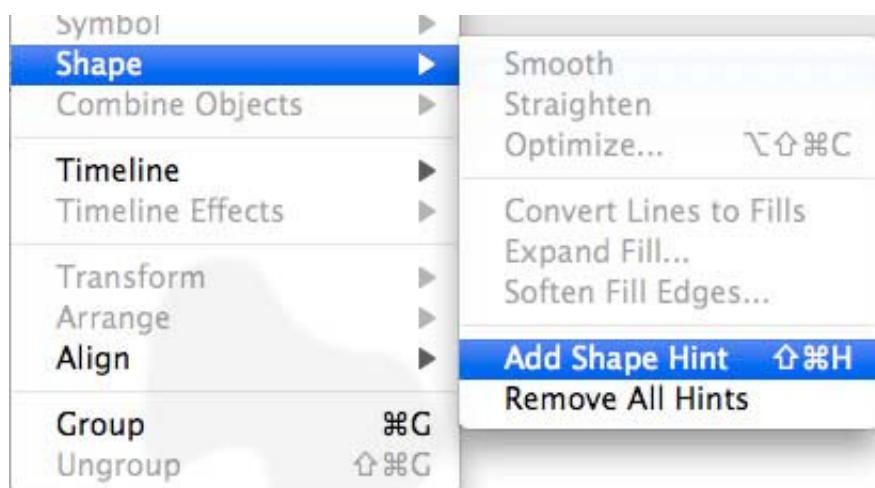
Symbol
Shape
Combine Objects

Timeline
Timeline Effects

Transform
Arrange
Align

Group ⌘G
Ungroup ⇧⌘G

Smooth
Straighten
Optimize... ⌥⇧⌘C

Convert Lines to Fills
Expand Fill...
Soften Fill Edges...

Add Shape Hint ⇧⌘H
Remove All Hints